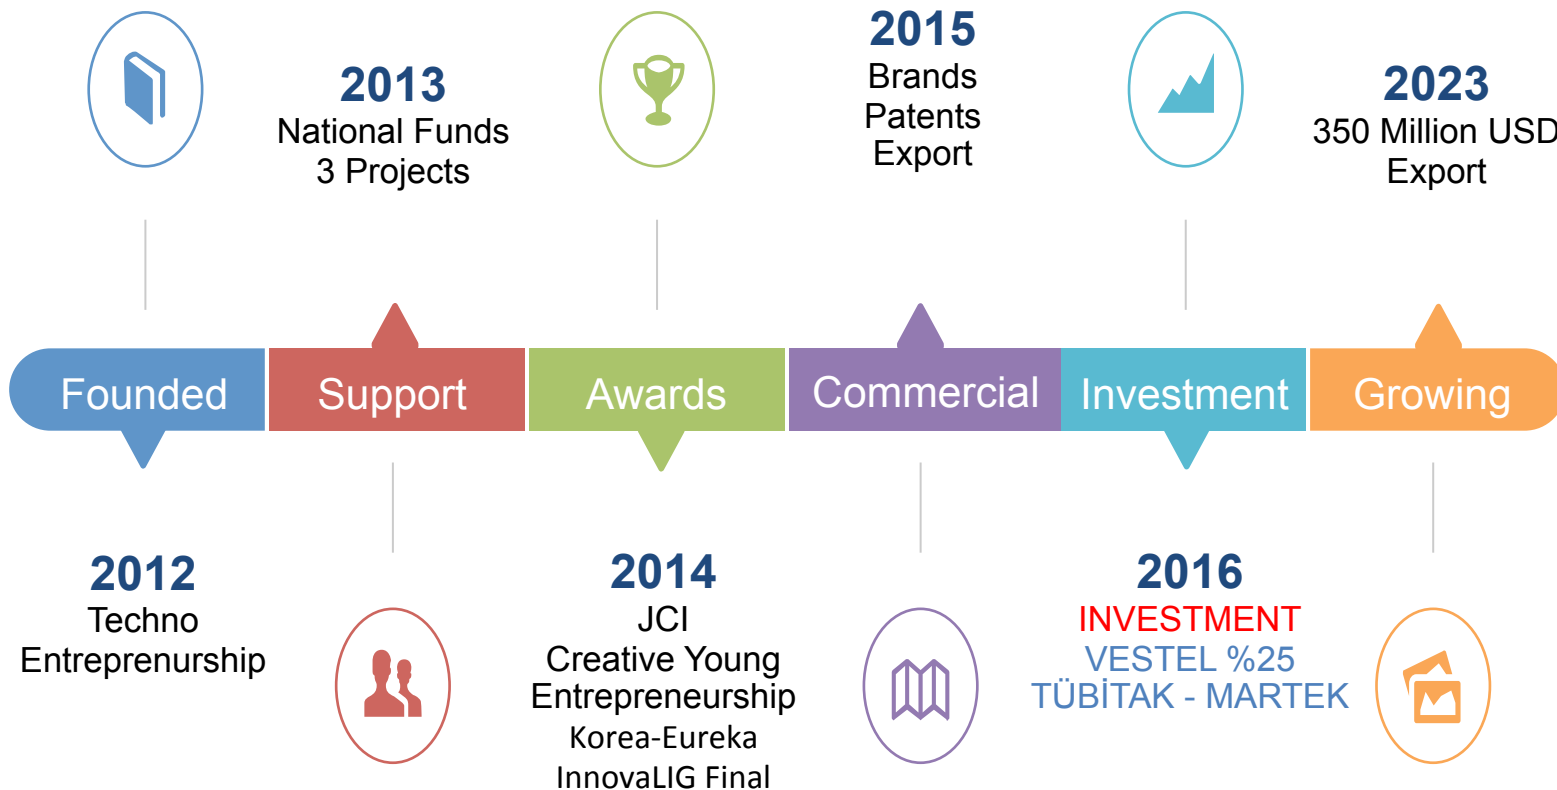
2013
National Funds
3 Projects

2015
Brands
Patents
Export

2023
350 Million USD
Export

Founded

Support

Awards

Commercial

Investment

Growing

2012
Techno
Entreprenurship

2014
JCI
Creative Young
Entrepreneurship
Korea-Eureka
InnovaLIG Final

2016
INVESTMENT
VESTEL %25
TÜBİTAK - MARTEK